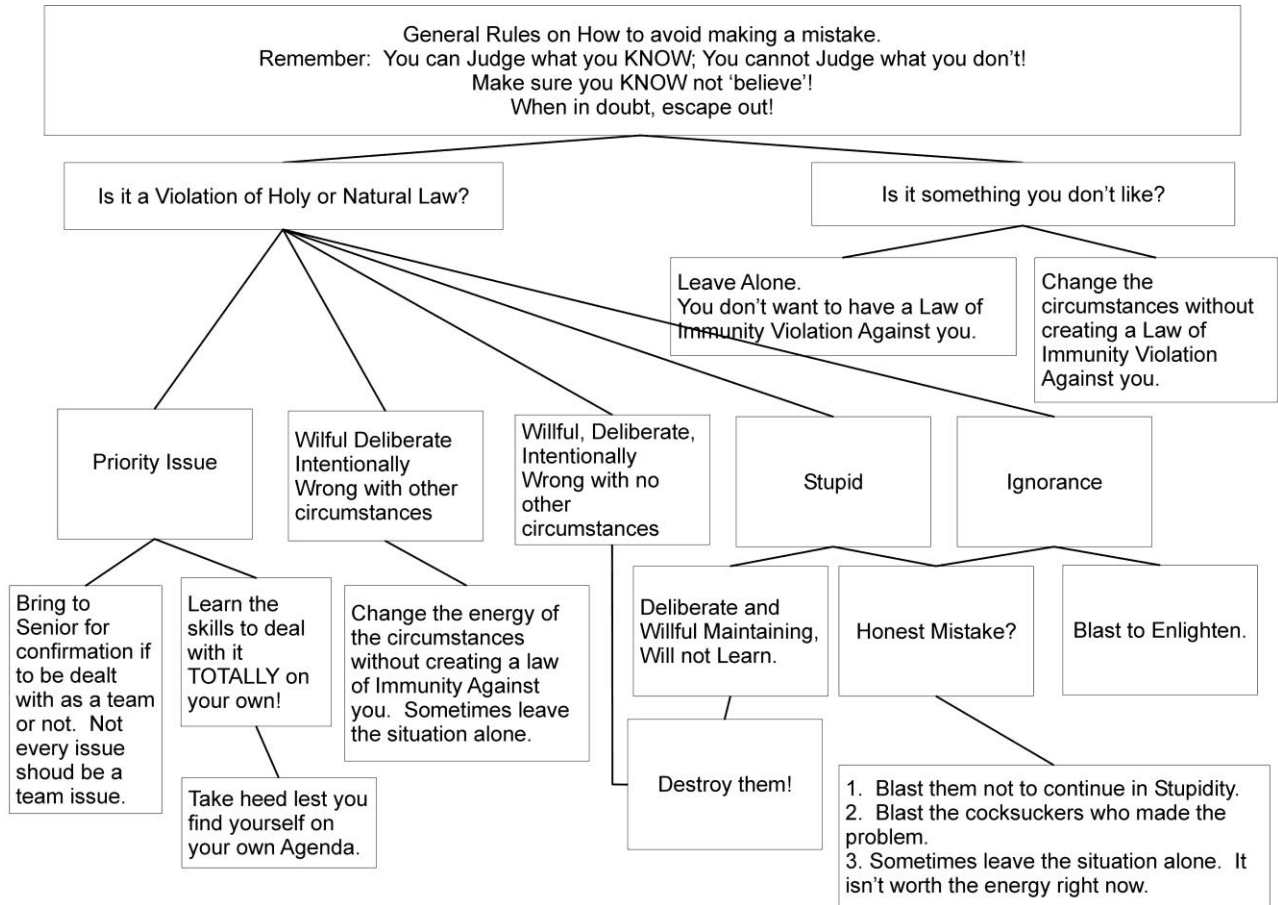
General Rules on How to avoid making a mistake.
Remember: You can Judge what you KNOW; You cannot Judge what you don't!
Make sure you KNOW not 'believe'!
When in doubt, escape out!

Is it a Violation of Holy or Natural Law?

Is it something you don't like?

Leave Alone.
You don't want to have a Law of Immunity Violation Against you.

Change the circumstances without creating a Law of Immunity Violation Against you.

Priority Issue

Wilful Deliberate Intentionally Wrong with other circumstances

Willful, Deliberate, Intentionally Wrong with no other circumstances

Stupid

Ignorance

Bring to Senior for confirmation if to be dealt with as a team or not. Not every issue shoud be a team issue.

Learn the skills to deal with it TOTALLY on your own!

Take heed lest you find yourself on your own Agenda.

Change the energy of the circumstances without creating a law of Immunity Against you. Sometimes leave the situation alone.

Deliberate and Willful Maintaining, Will not Learn.

Destroy them!

Honest Mistake?

Blast to Enlighten.

1. Blast them not to continue in Stupidity.
2. Blast the cocksuckers who made the problem.
3. Sometimes leave the situation alone. It isn't worth the energy right now.